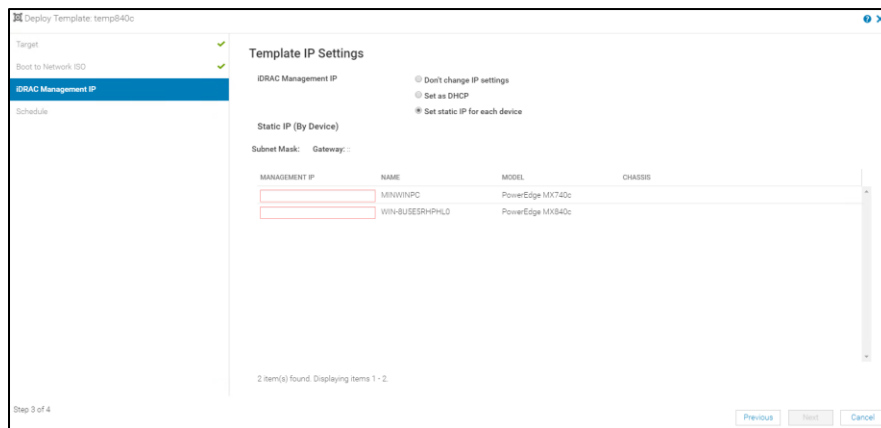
Deploy Template: temp840c

Target
Boot to Network ISO
iDRAC Management IP
Schedule

Template IP Settings

iDRAC Management IP
Don't change IP settings
Set as DHCP
Set static IP for each device

Static IP (By Device)

Subnet Mask: Gateway: :

| MANAGEMENT IP | NAME | MODEL | CHASSIS |
|---|---|---|---|
| | MINWINPC | PowerEdge MX740c | |
| | WIN-BUSESRHPHL0 | PowerEdge MX840c | |

2 item(s) found. Displaying items 1 - 2.

Step 3 of 4

Previous Next Cancel